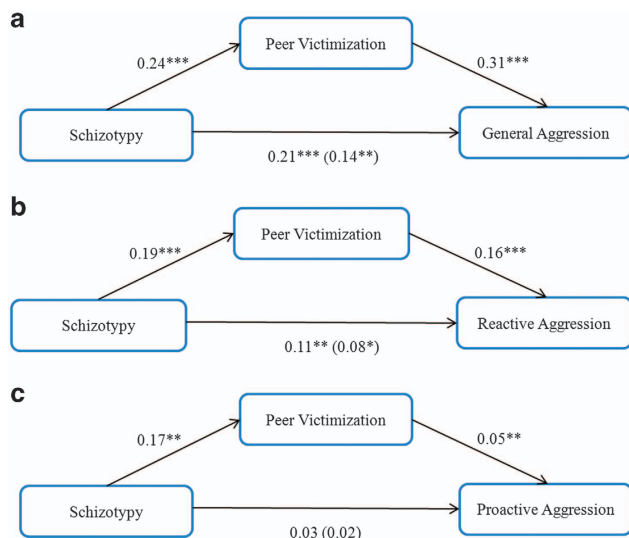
a

Peer Victimization

0.24***

0.31***

Schizotypy

General Aggression

0.21*** (0.14**)

b

Peer Victimization

0.19***

0.16***

Schizotypy

Reactive Aggression

0.11** (0.08*)

c

Peer Victimization

0.17**

0.05**

Schizotypy

Proactive Aggression

0.03 (0.02)